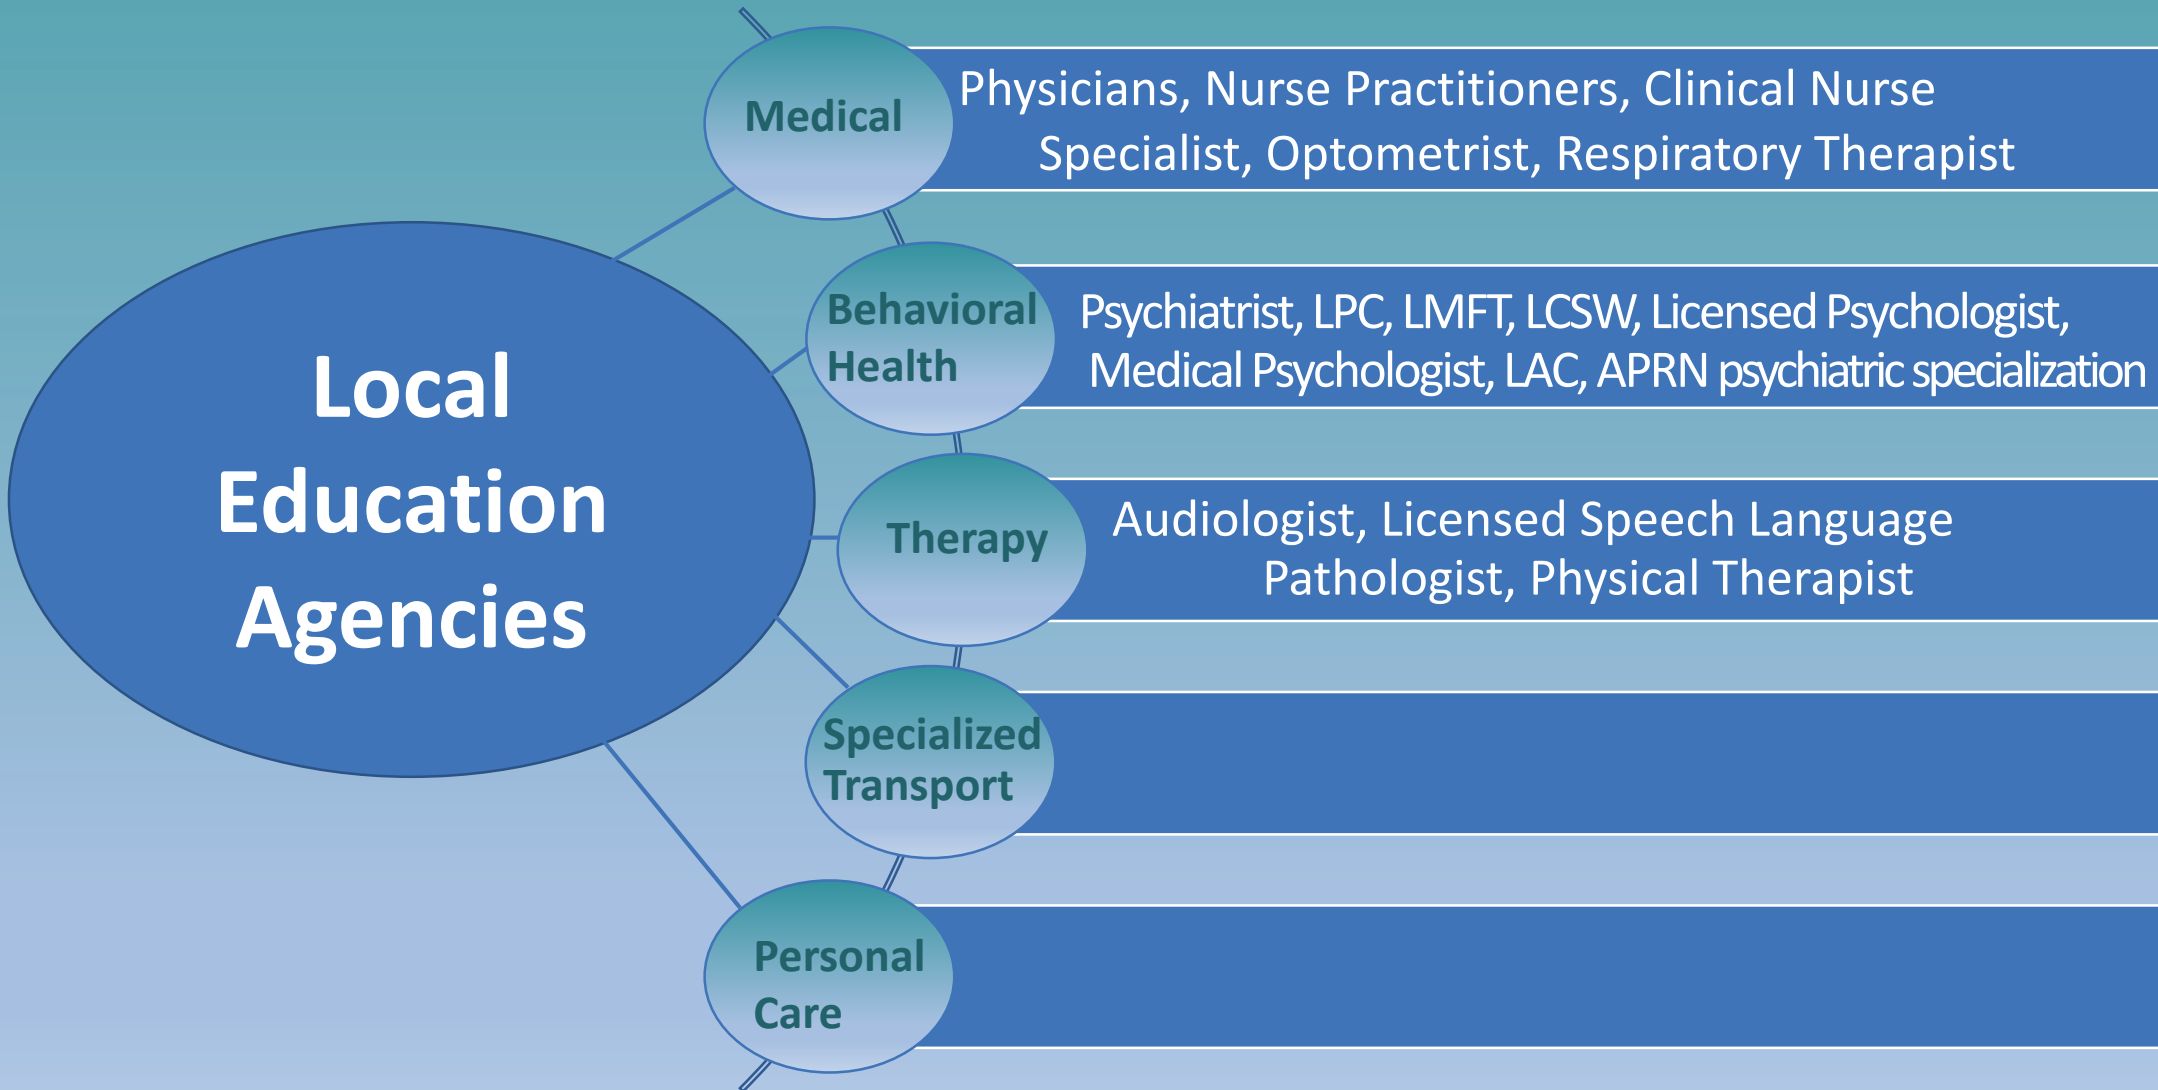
Local Education Agencies

Medical

Physicians, Nurse Practitioners, Clinical Nurse Specialist, Optometrist, Respiratory Therapist

Behavioral Health

Psychiatrist, LPC, LMFT, LCSW, Licensed Psychologist, Medical Psychologist, LAC, APRN psychiatric specialization

Therapy

Audiologist, Licensed Speech Language Pathologist, Physical Therapist

Specialized Transport

Personal Care